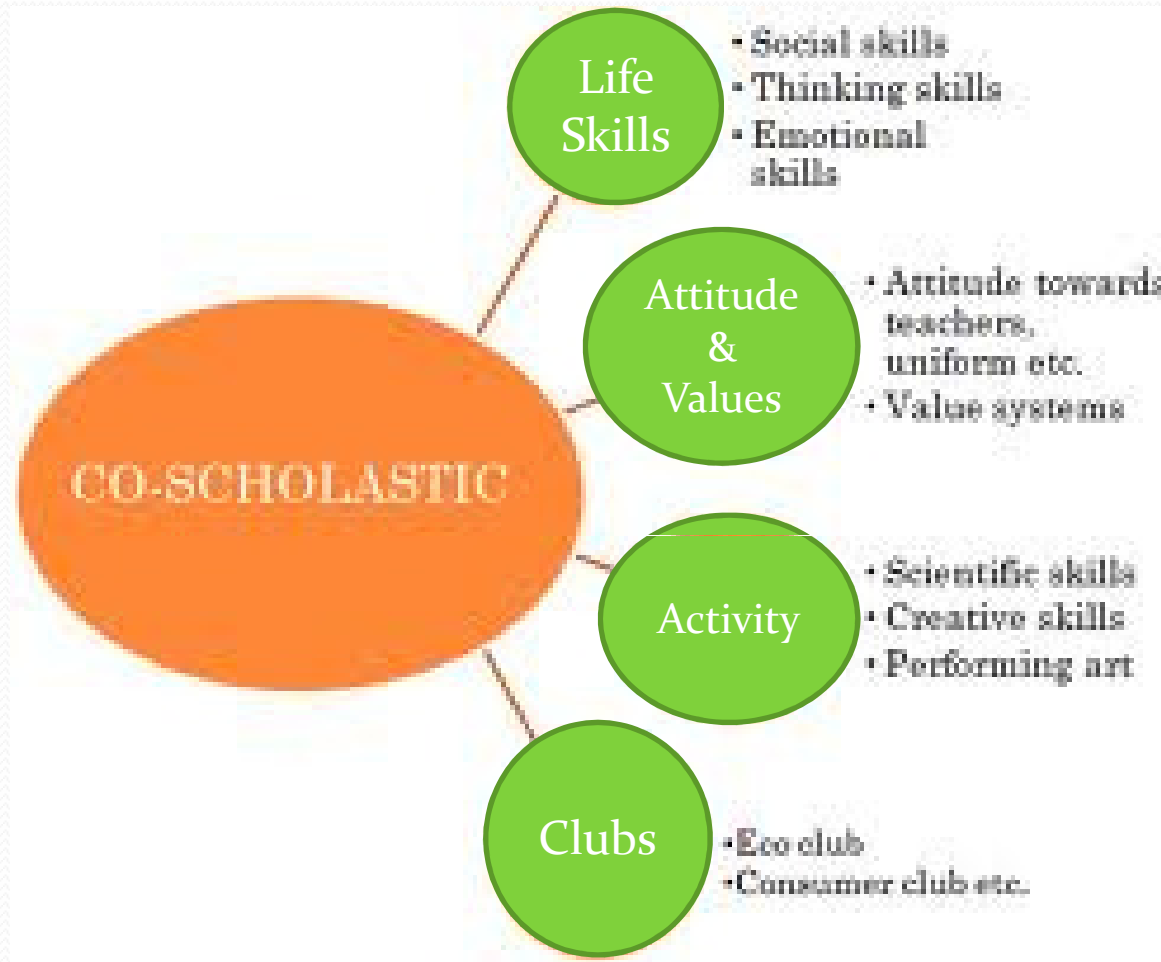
CO-SCHOLASTIC

Life Skills
• Social skills
• Thinking skills
• Emotional skills

Attitude & Values
• Attitude towards teachers, uniform etc.
• Value systems

Activity
• Scientific skills
• Creative skills
• Performing art

Clubs
•Eco club
•Consumer club etc.